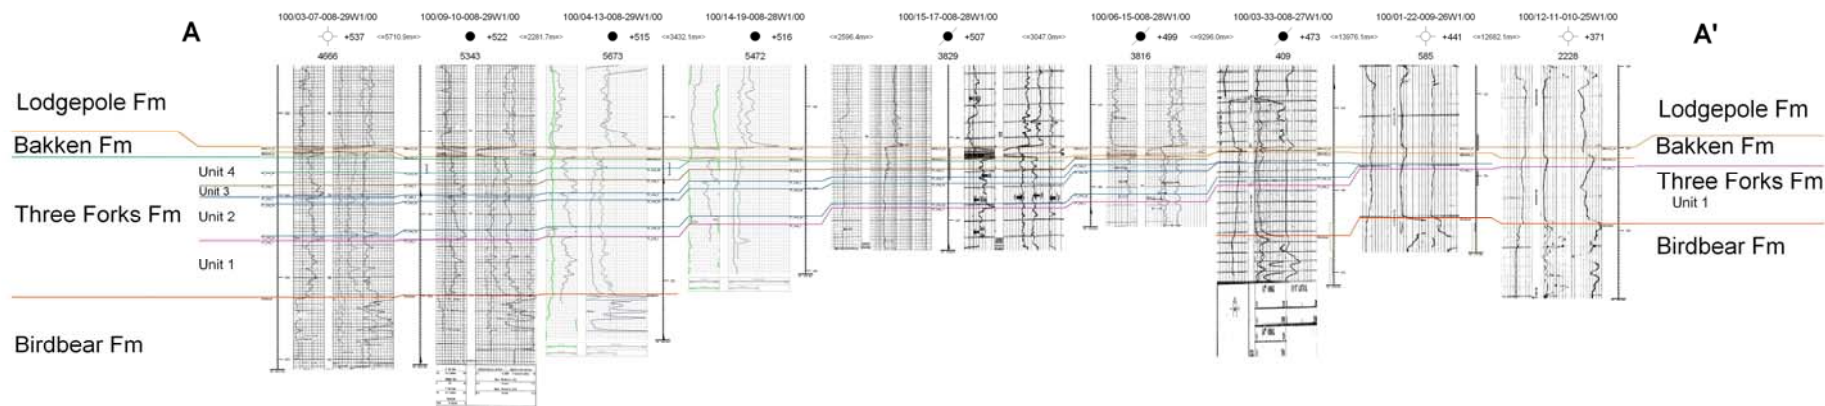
A

100/03-07-008-29W1/00
+537
<=5710.9m=>
4666

100/09-10-008-29W1/00
+522
<=2281.7m=>
5343

100/04-13-008-29W1/00
+515
<=3432.1m=>
5673

100/14-19-008-28W1/00
+516
<=2596.4m=>
5472

100/15-17-008-28W1/00
+507
<=3047.0m=>
3829

100/06-15-008-28W1/00
+499
<=9296.0m=>
3816

100/03-33-008-27W1/00
+473
<=13976.1m=>
409

100/01-22-009-26W1/00
+441
<=12682.1m=>
585

100/12-11-010-25W1/00
+371
2228

A'

Lodgepole Fm
Bakken Fm
Unit 4
Unit 3
Three Forks Fm
Unit 2
Unit 1
Birdbear Fm

Lodgepole Fm
Bakken Fm
Three Forks Fm
Unit 1
Birdbear Fm